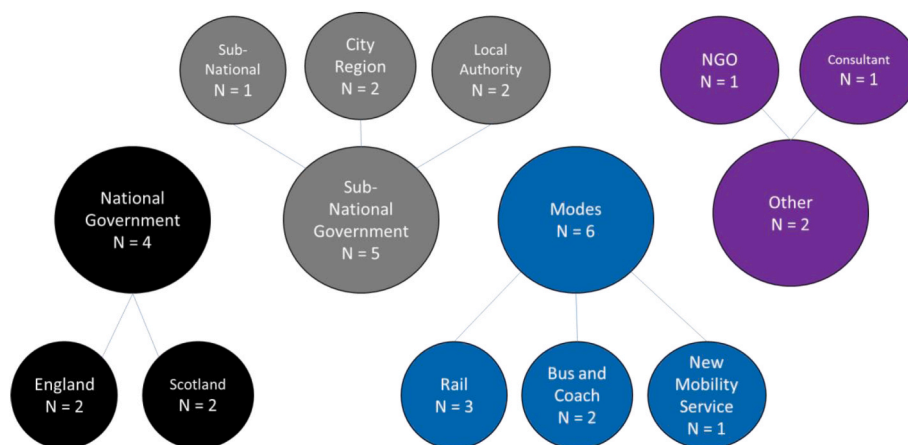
Sub-National
N = 1

City Region
N = 2

Local Authority
N = 2

NGO
N = 1

Consultant
N = 1

National Government
N = 4

Sub-National Government
N = 5

Modes
N = 6

Other
N = 2

England
N = 2

Scotland
N = 2

Rail
N = 3

Bus and Coach
N = 2

New Mobility Service
N = 1